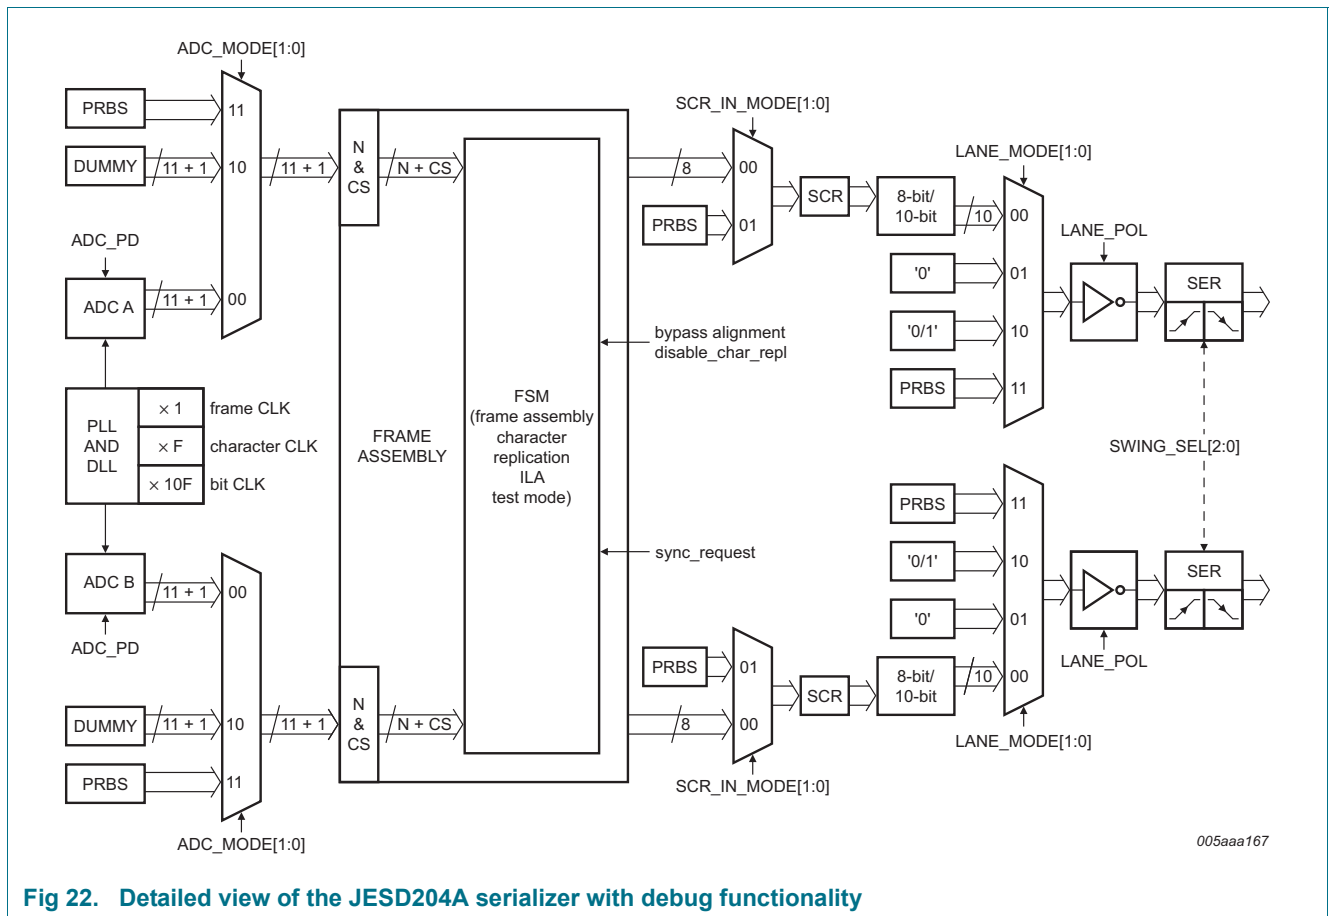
ADC_MODE[1:0]

PRBS

11

DUMMY

11 + 1

10

11 + 1

N & CS

N + CS

ADC_PD

ADC A

11 + 1

00

PLL AND DLL

× 1

frame CLK

× F

character CLK

× 10F

bit CLK

ADC B

11 + 1

00

ADC_PD

DUMMY

11 + 1

10

11 + 1

N & CS

N + CS

PRBS

11

ADC_MODE[1:0]

FRAME ASSEMBLY

FSM
(frame assembly
character
replication
ILA
test mode)

bypass alignment
disable_char_repl

sync_request

SCR_IN_MODE[1:0]

8

00

PRBS

01

SCR

8-bit/
10-bit

10

LANE_MODE[1:0]

00

'0'

01

'0/1'

10

PRBS

11

LANE_POL

SER

SWING_SEL[2:0]

PRBS

11

'0/1'

10

'0'

01

SER

LANE_POL

PRBS

01

SCR

8-bit/
10-bit

10

00

8

00

SCR_IN_MODE[1:0]

LANE_MODE[1:0]

005aaa167

Fig 22. Detailed view of the JESD204A serializer with debug functionality